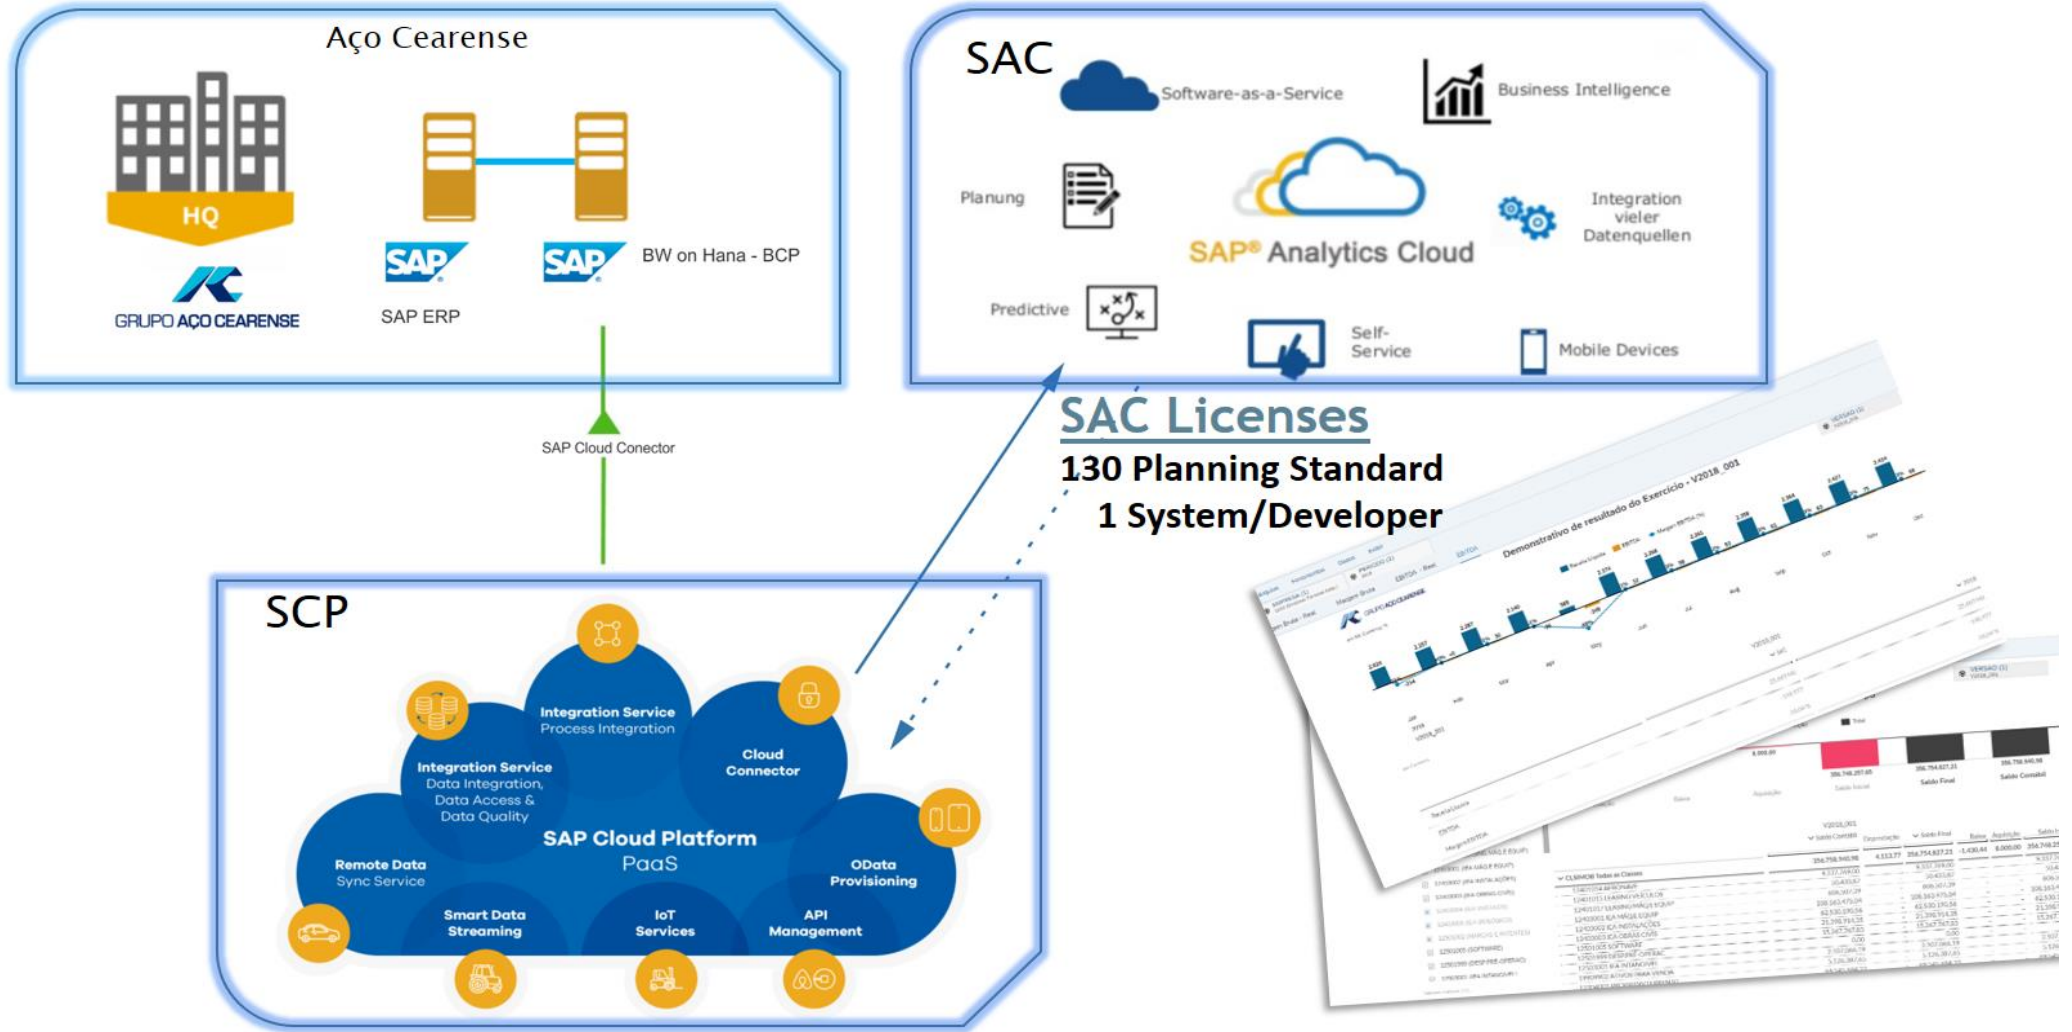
Aço Cearense

HQ

GRUPO AÇO CEARENSE

SAP

SAP ERP

SAP

BW on Hana - BCP

SAP Cloud Conector

SAC

Software-as-a-Service

Business Intelligence

Planung

SAP® Analytics Cloud

Integration vieler Datenquellen

Predictive

Self-Service

Mobile Devices

SAC Licenses

130 Planning Standard

1 System/Developer

Demonstrativo de resultado do Exercício - V2018_001

SCP

Integration Service
Process Integration

Integration Service
Data Integration, Data Access & Data Quality

Cloud Connector

SAP Cloud Platform
PaaS

Remote Data
Sync Service

OData Provisioning

Smart Data Streaming

IoT Services

API Management